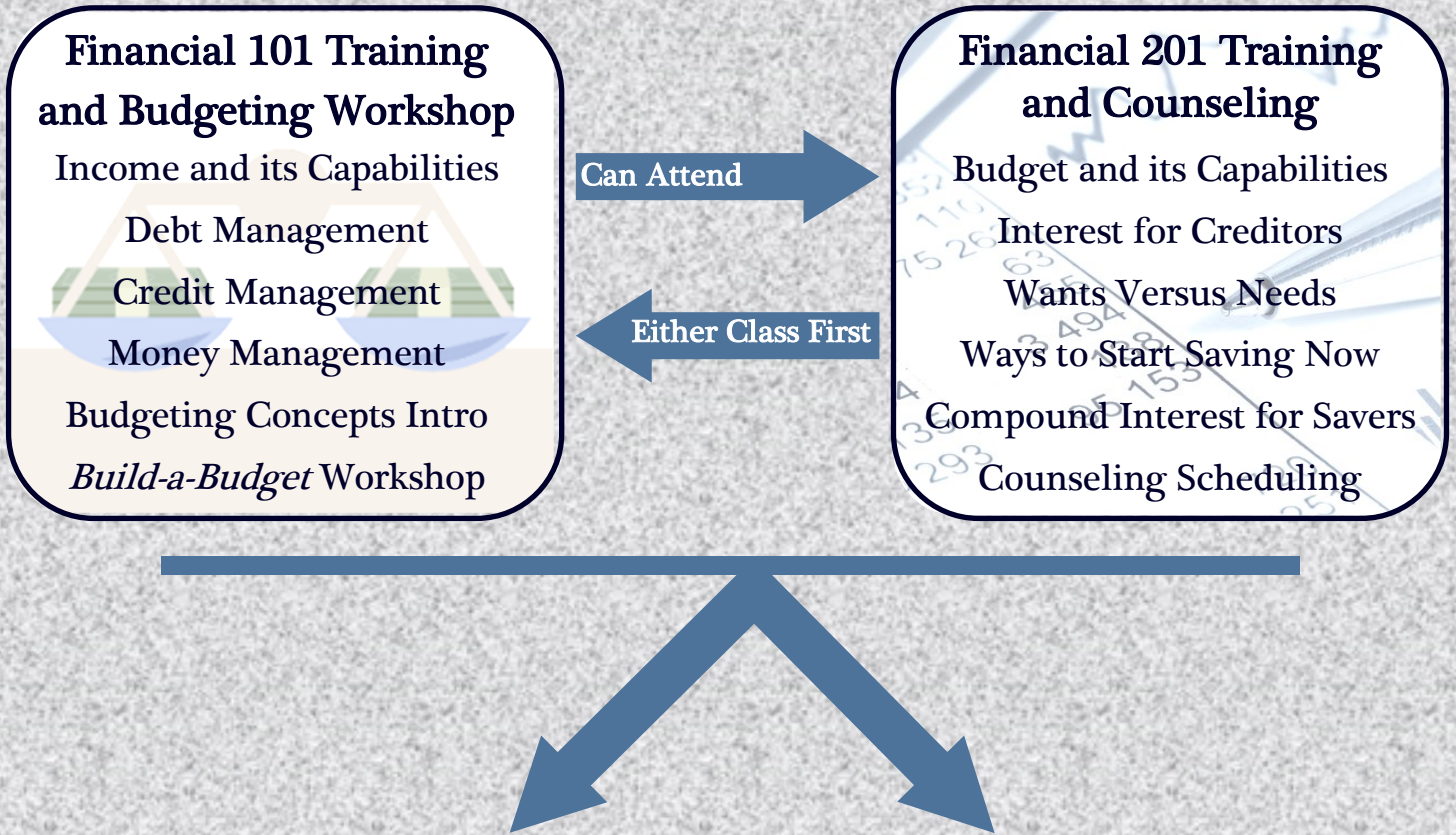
Financial 101 Training and Budgeting Workshop

Income and its Capabilities

Debt Management

Credit Management

Money Management

Budgeting Concepts Intro

*Build-a-Budget* Workshop

Can Attend

Either Class First

Financial 201 Training and Counseling

Budget and its Capabilities

Interest for Creditors

Wants Versus Needs

Ways to Start Saving Now

Compound Interest for Savers

Counseling Scheduling